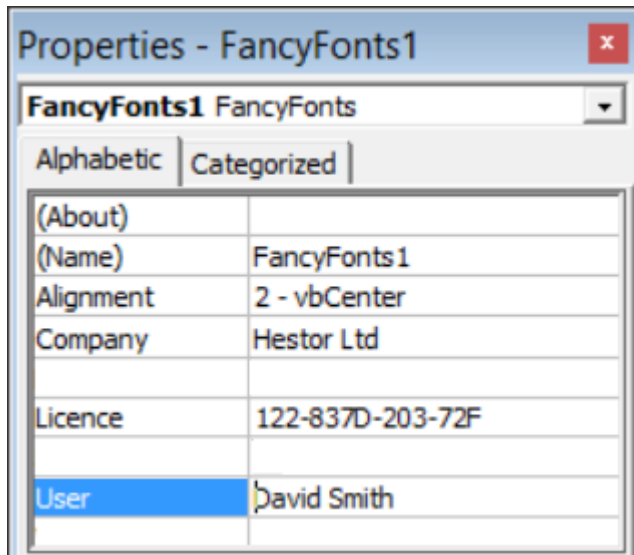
Properties - FancyFonts1

FancyFonts1 FancyFonts

Alphabetic | Categorized

| | |
|---|---|
| (About) | |
| (Name) | FancyFonts1 |
| Alignment | 2 - vbCenter |
| Company | Hestor Ltd |
| | |
| Licence | 122-837D-203-72F |
| | |
| User | David Smith |
| | |